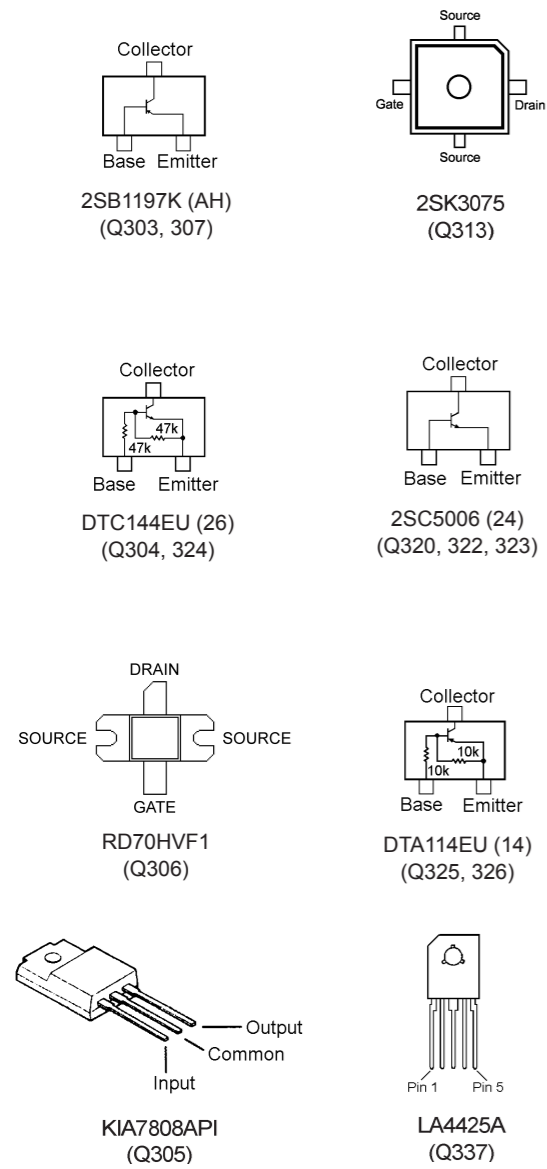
Collector

Base Emitter

2SB1197K (AH)
(Q303, 307)

Source

Gate

Drain

Source

2SK3075
(Q313)

Collector

47k

47k

Base Emitter

DTC144EU (26)
(Q304, 324)

Collector

Base Emitter

2SC5006 (24)
(Q320, 322, 323)

DRAIN

SOURCE

SOURCE

GATE

RD70HVF1
(Q306)

Collector

10k

10k

Base Emitter

DTA114EU (14)
(Q325, 326)

Output

Common

Input

KIA7808API
(Q305)

Pin 1 Pin 5

LA4425A
(Q337)